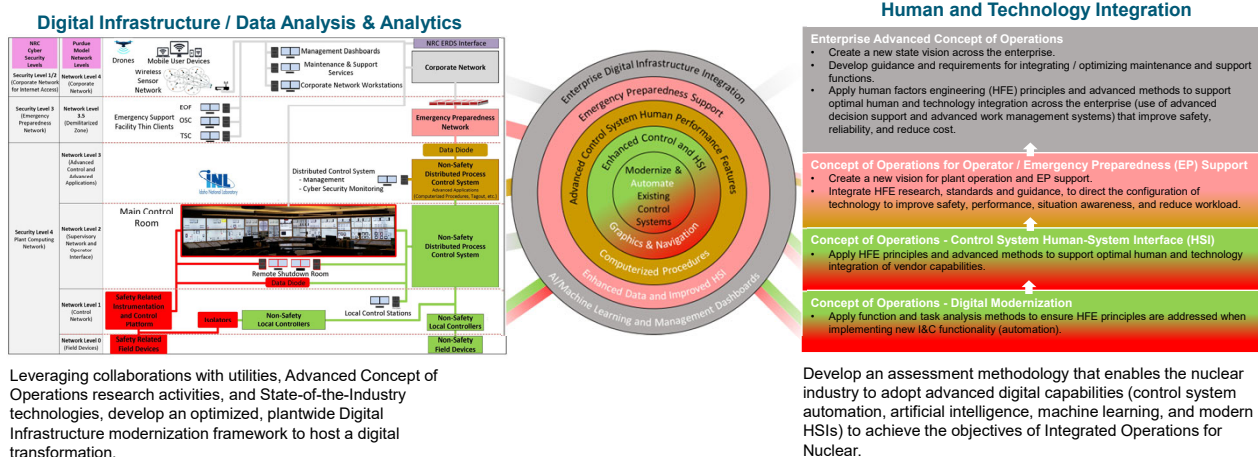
Digital Infrastructure / Data Analysis & Analytics

| NRC Cyber Security Levels | Purdue Model Network Levels |
|---|---|
| Security Level 1/2 (Corporate Network for Internet Access) | Network Level 4 (Corporate Network) |
| Security Level 3 (Emergency Preparedness Network) | Network Level 3.5 (Demilitarized Zone) |
| Security Level 4 Plant Computing Network) | Network Level 3 (Advanced Control and Advanced Applications) |
| | Network Level 2 (Supervisory Network and Operator Interface) |
| | Network Level 1 (Control Network) |
| | Network Level 0 (Field Devices) |

Drones
Mobile User Devices
Wireless Sensor Network
Management Dashboards
Maintenance & Support Services
Corporate Network Workstations
NRC ERDS Interface
Corporate Network
Emergency Support Facility Thin Clients
EOF
OSC
TSC
Emergency Preparedness Network
Data Diode
INL
Idaho National Laboratory
Distributed Control System
- Management
- Cyber Security Monitoring
Non-Safety Distributed Process Control System
Advanced Applications (Computerized Procedures, Tagout, etc.)
Main Control Room
Non-Safety Distributed Process Control System
Remote Shutdown Room
Data Diode
Safety Related Instrumentation and Control Platform
Isolator
Non-Safety Local Controllers
Local Control Stations
Non-Safety Local Controllers
Safety Related Field Devices
Non-Safety Field Devices

Leveraging collaborations with utilities, Advanced Concept of Operations research activities, and State-of-the-Industry technologies, develop an optimized, plantwide Digital Infrastructure modernization framework to host a digital transformation.

Enterprise Digital Infrastructure Integration
Emergency Preparedness Support
Advanced Control System Human Performance Features
Enhanced Control and HSI
Modernize & Automate Existing Control Systems
Graphics & Navigation
Computerized Procedures
Enhanced Data and Improved HSI
AI/Machine Learning and Management Dashboards

Human and Technology Integration

Enterprise Advanced Concept of Operations
• Create a new state vision across the enterprise.
• Develop guidance and requirements for integrating / optimizing maintenance and support functions.
• Apply human factors engineering (HFE) principles and advanced methods to support optimal human and technology integration across the enterprise (use of advanced decision support and advanced work management systems) that improve safety, reliability, and reduce cost.

Concept of Operations for Operator / Emergency Preparedness (EP) Support
• Create a new vision for plant operation and EP support.
• Integrate HFE research, standards and guidance, to direct the configuration of technology to improve safety, performance, situation awareness, and reduce workload.

Concept of Operations - Control System Human-System Interface (HSI)
• Apply HFE principles and advanced methods to support optimal human and technology integration of vendor capabilities.

Concept of Operations - Digital Modernization
• Apply function and task analysis methods to ensure HFE principles are addressed when implementing new I&C functionality (automation).

Develop an assessment methodology that enables the nuclear industry to adopt advanced digital capabilities (control system automation, artificial intelligence, machine learning, and modern HSIs) to achieve the objectives of Integrated Operations for Nuclear.